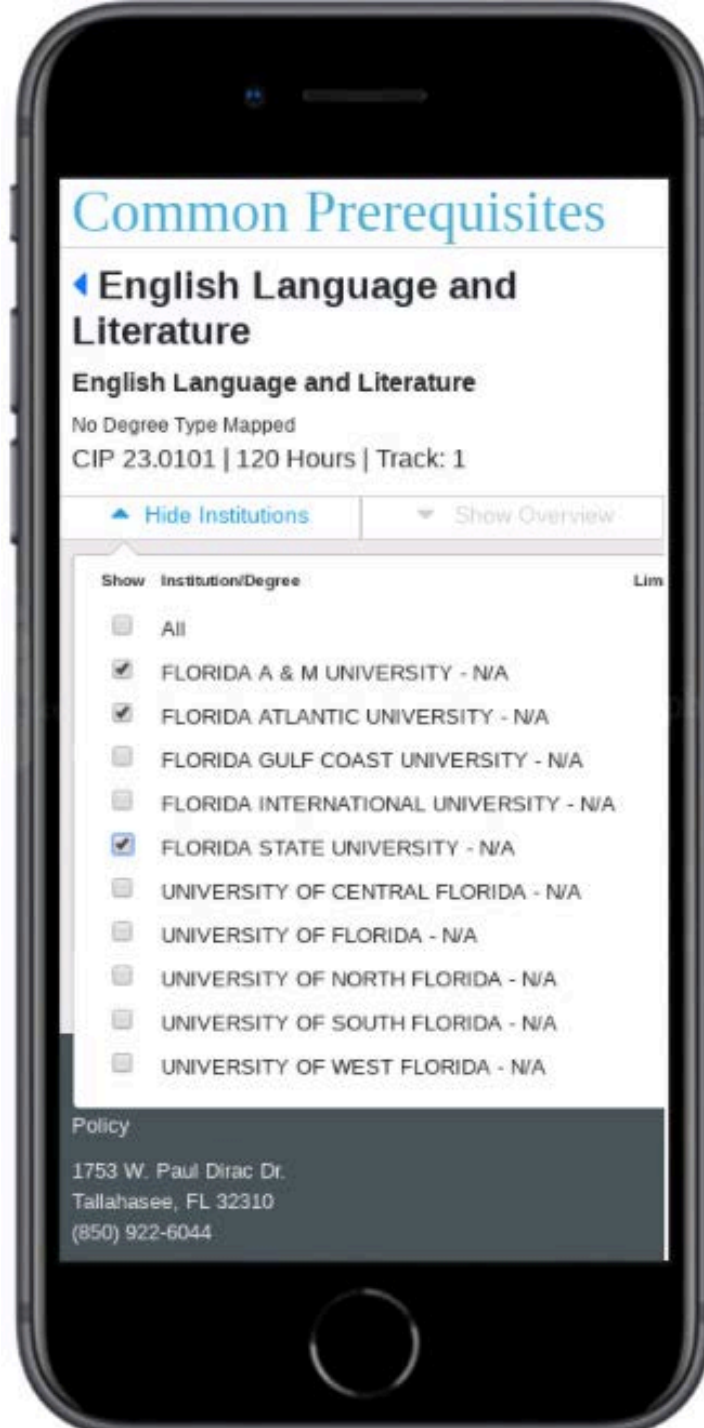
Common Prerequisites

English Language and Literature

English Language and Literature

No Degree Type Mapped

CIP 23.0101 | 120 Hours | Track: 1

Hide Institutions

Show Overview

| Show | Institution/Degree | Lim |
|---|---|---|
| | All | |
| ✔ | FLORIDA A & M UNIVERSITY - N/A | |
| ✔ | FLORIDA ATLANTIC UNIVERSITY - N/A | |
| | FLORIDA GULF COAST UNIVERSITY - N/A | |
| | FLORIDA INTERNATIONAL UNIVERSITY - N/A | |
| ✔ | FLORIDA STATE UNIVERSITY - N/A | |
| | UNIVERSITY OF CENTRAL FLORIDA - N/A | |
| | UNIVERSITY OF FLORIDA - N/A | |
| | UNIVERSITY OF NORTH FLORIDA - N/A | |
| | UNIVERSITY OF SOUTH FLORIDA - N/A | |
| | UNIVERSITY OF WEST FLORIDA - N/A | |

Policy

1753 W. Paul Dirac Dr.
Tallahasee, FL 32310
(850) 922-6044